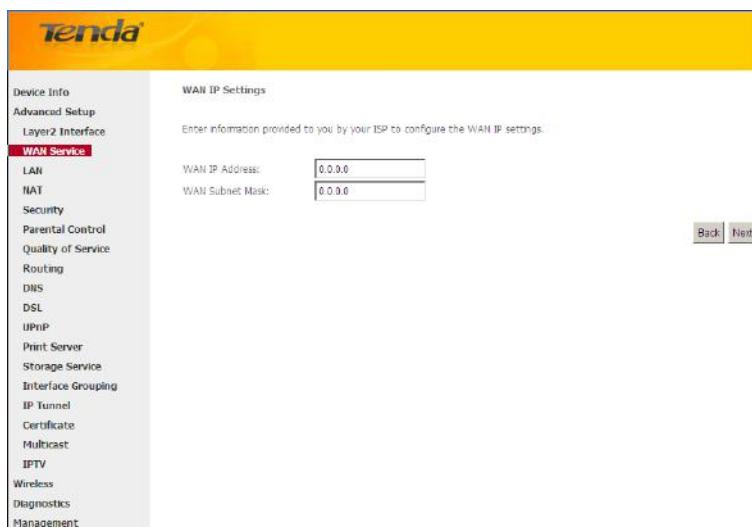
Tenda

Device Info
Advanced Setup
Layer2 Interface
WAN Service
LAN
NAT
Security
Parental Control
Quality of Service
Routing
DNS
DSL
UPnP
Print Server
Storage Service
Interface Grouping
IP Tunnel
Certificate
Multicast
IPTV
Wireless
Diagnostics
Management

WAN IP Settings

Enter information provided to you by your ISP to configure the WAN IP settings.

WAN IP Address: 0.0.0.0
WAN Subnet Mask: 0.0.0.0

Back Next